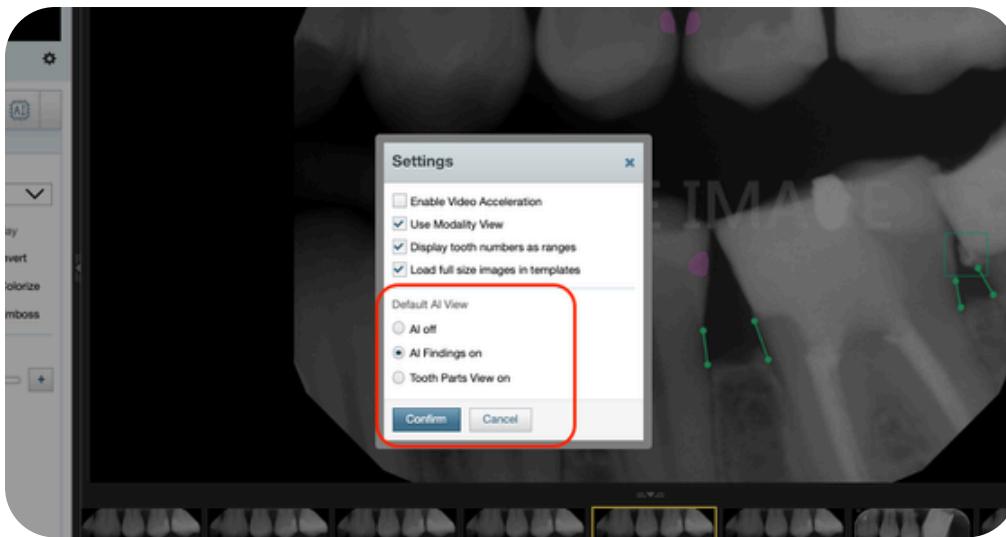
AI

sy
vert
olorize
mboss

+

E IMAGE

Settings
×
Enable Video Acceleration
Use Modality View
Display tooth numbers as ranges
Load full size images in templates

Default AI View
AI off
AI Findings on
Tooth Parts View on

Confirm
Cancel